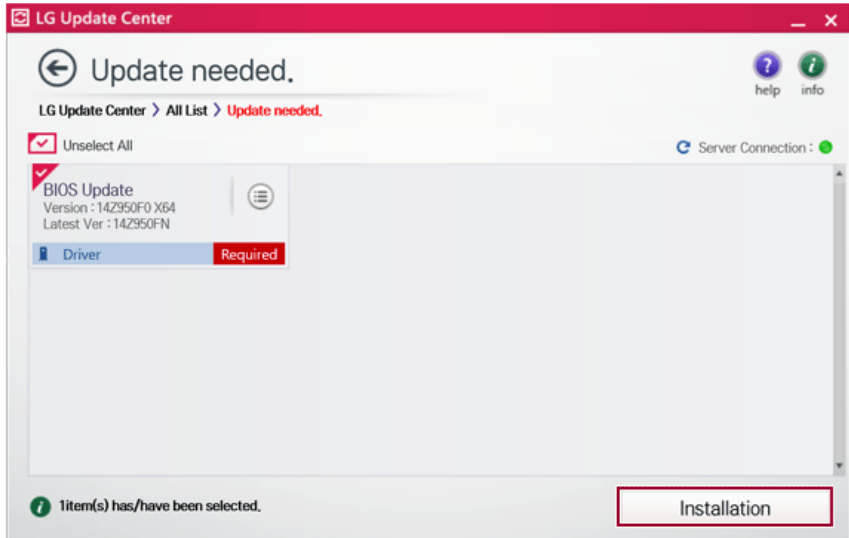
LG Update Center

Update needed.

help info

LG Update Center > All List > Update needed.

Unselect All

Server Connection :

BIOS Update
Version : 14Z950F0 X64
Latest Ver : 14Z950FN

Driver Required

1item(s) has/have been selected.

Installation